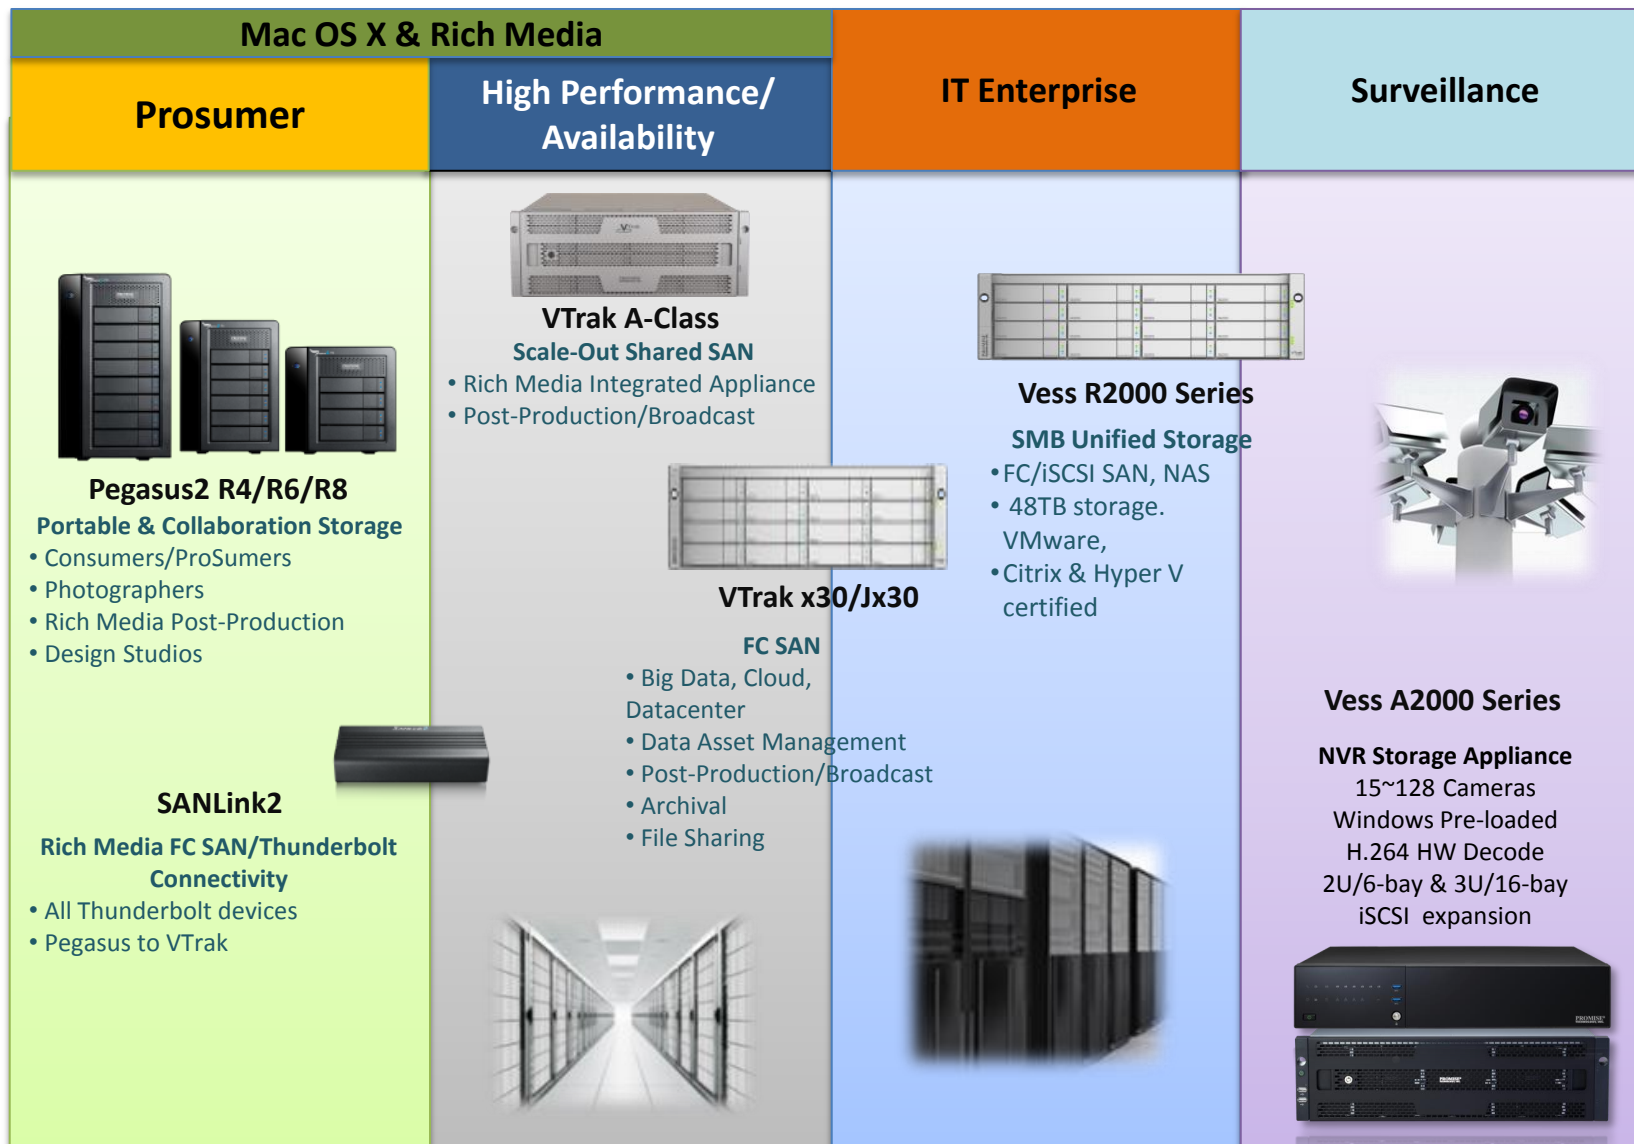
Mac OS X & Rich Media

Prosumer

High Performance/ Availability

IT Enterprise

Surveillance

Pegasus2 R4/R6/R8

Portable & Collaboration Storage

• Consumers/ProSumers
• Photographers
• Rich Media Post-Production
• Design Studios

SANLink2

Rich Media FC SAN/Thunderbolt Connectivity

• All Thunderbolt devices
• Pegasus to VTrak

VTrak A-Class

Scale-Out Shared SAN

• Rich Media Integrated Appliance
• Post-Production/Broadcast

VTrak x30/Jx30

FC SAN

• Big Data, Cloud, Datacenter
• Data Asset Management
• Post-Production/Broadcast
• Archival
• File Sharing

Vess R2000 Series

SMB Unified Storage

•FC/iSCSI SAN, NAS
• 48TB storage. VMware,
•Citrix & Hyper V certified

Vess A2000 Series

NVR Storage Appliance
15~128 Cameras
Windows Pre-loaded
H.264 HW Decode
2U/6-bay & 3U/16-bay
iSCSI expansion